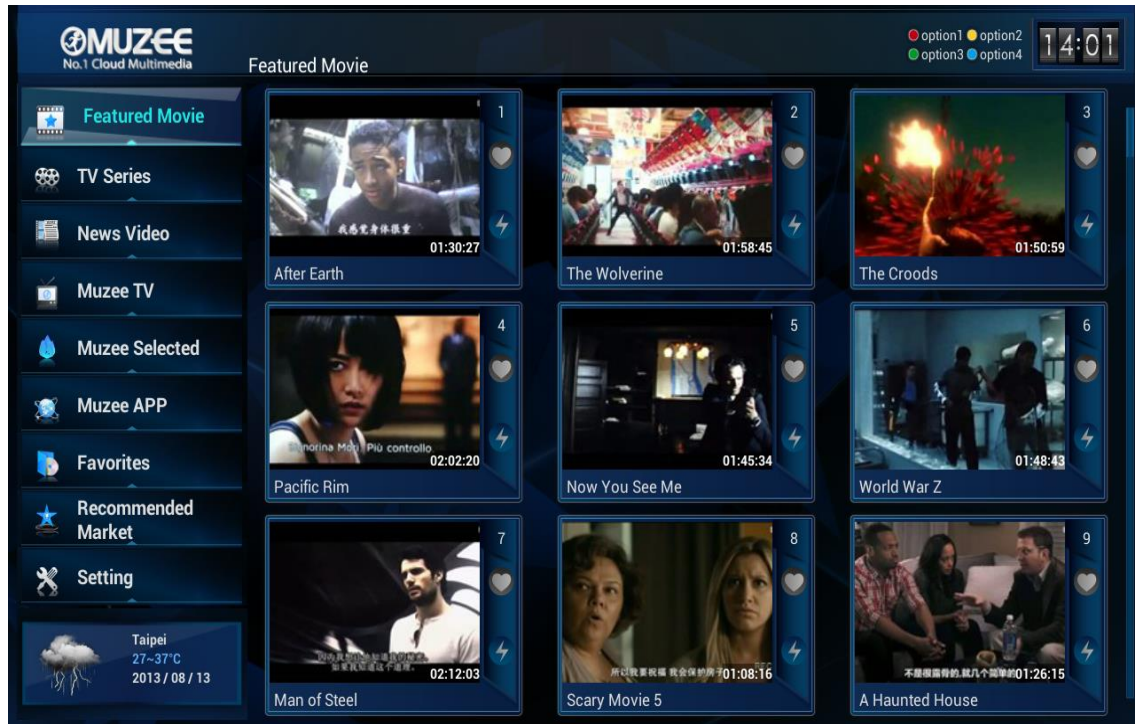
MUZEE
No.1 Cloud Multimedia

Featured Movie

option1 option2
option3 option4

14:01

Featured Movie
TV Series
News Video
Muzee TV
Muzee Selected
Muzee APP
Favorites
Recommended Market
Setting

Taipei
27~37°C
2013 / 08 / 13

1
我感觉身体很重
01:30:27
After Earth

2
01:58:45
The Wolverine

3
01:50:59
The Croods

4
Signorina Mori. Più controllo
02:02:20
Pacific Rim

5
01:45:34
Now You See Me

6
01:48:43
World War Z

7
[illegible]
02:12:03
Man of Steel

8
所以我要祝福 我会保护你
01:08:16
Scary Movie 5

9
不是很简单的,就几个简单的
01:26:15
A Haunted House